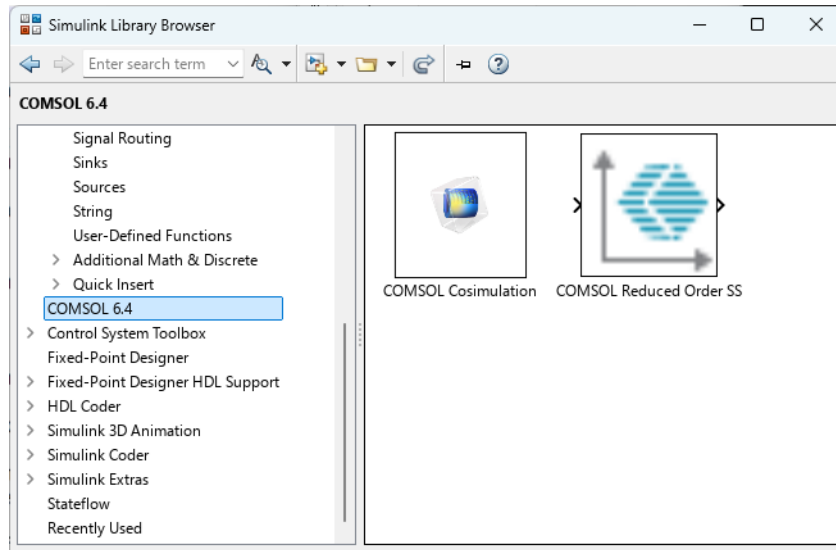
Simulink Library Browser

Enter search term

COMSOL 6.4

Signal Routing
Sinks
Sources
String
User-Defined Functions
> Additional Math & Discrete
> Quick Insert
COMSOL 6.4
> Control System Toolbox
Fixed-Point Designer
> Fixed-Point Designer HDL Support
> HDL Coder
> Simulink 3D Animation
> Simulink Coder
> Simulink Extras
Stateflow
Recently Used

COMSOL Cosimulation
COMSOL Reduced Order SS